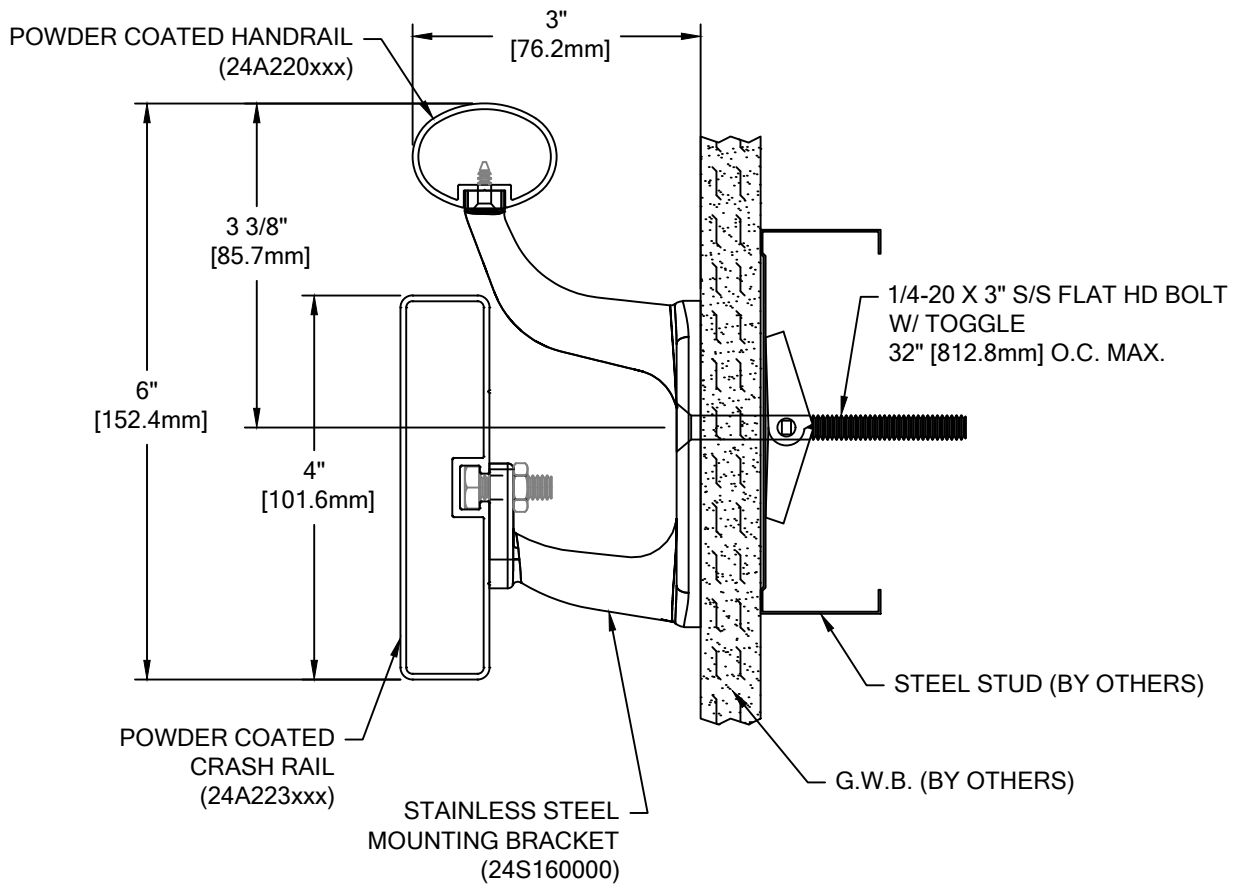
POWDER COATED HANDRAIL
(24A220xxx)

3"
[76.2mm]

3 3/8"
[85.7mm]

6"
[152.4mm]

4"
[101.6mm]

1/4-20 X 3" S/S FLAT HD BOLT
W/ TOGGLE
32" [812.8mm] O.C. MAX.

STEEL STUD (BY OTHERS)

POWDER COATED
CRASH RAIL
(24A223xxx)

G.W.B. (BY OTHERS)

STAINLESS STEEL
MOUNTING BRACKET
(24S160000)